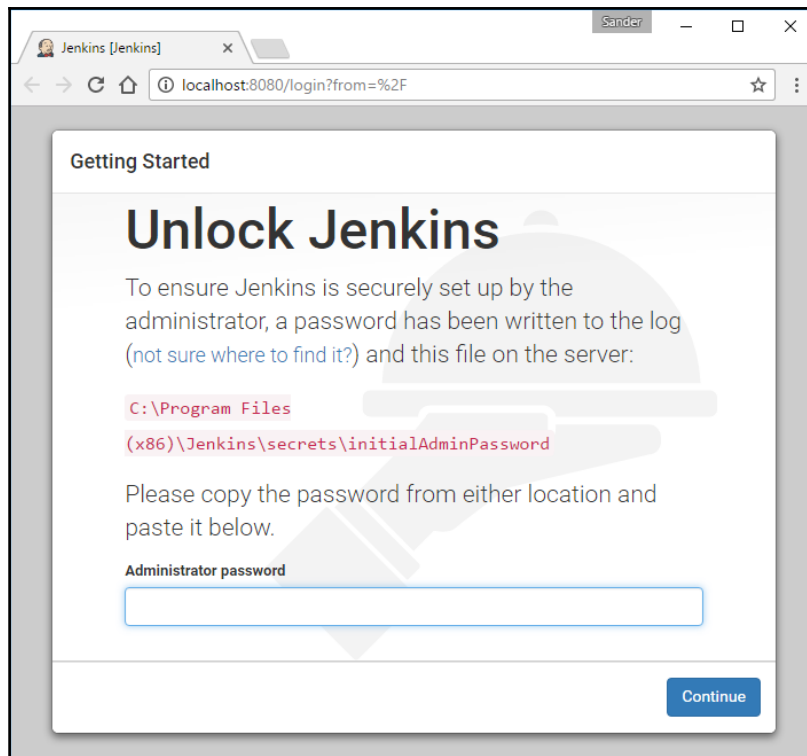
Jenkins [Jenkins] ×

Sander

localhost:8080/login?from=%2F

Getting Started

Unlock Jenkins

To ensure Jenkins is securely set up by the administrator, a password has been written to the log (not sure where to find it?) and this file on the server:

C:\Program Files (x86)\Jenkins\secrets\initialAdminPassword

Please copy the password from either location and paste it below.

Administrator password

Continue